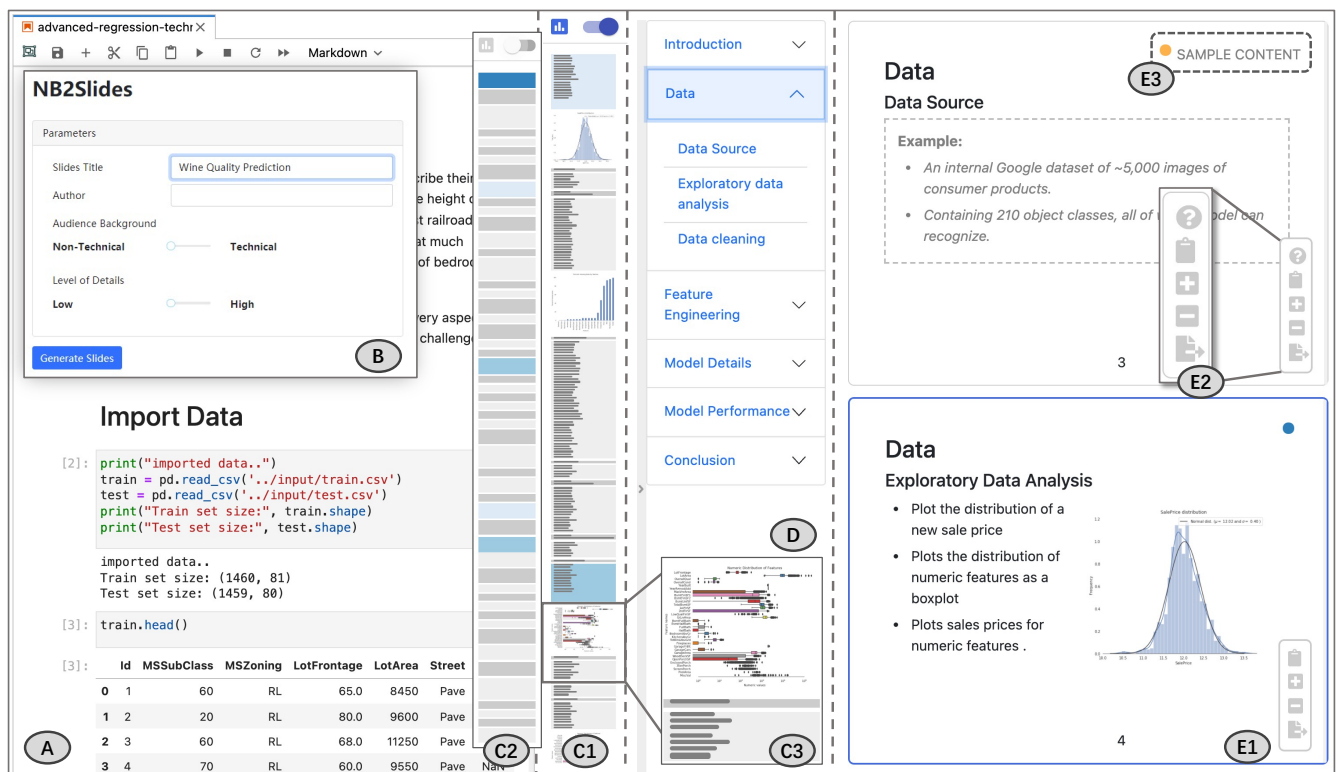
advanced-regression-techn ×

Markdown

NB2Slides

Parameters

Slides Title Wine Quality Prediction

Author

Audience Background

Non-Technical Technical

Level of Details

Low High

Generate Slides

B

cribe their
e height c
st railroad
at much
of bedroc

very aspe
challeng

Import Data

[2]: print("imported data..")
train = pd.read_csv('../input/train.csv')
test = pd.read_csv('../input/test.csv')
print("Train set size:", train.shape)
print("Test set size:", test.shape)

imported data..
Train set size: (1460, 81)
Test set size: (1459, 80)

[3]: train.head()

[3]:

| | Id | MSSubClass | MSZoning | LotFrontage | LotArea | Street |
|---|---|---|---|---|---|---|
| 0 | 1 | 60 | RL | 65.0 | 8450 | Pave |
| 1 | 2 | 20 | RL | 80.0 | 9600 | Pave |
| 2 | 3 | 60 | RL | 68.0 | 11250 | Pave |
| 3 | 4 | 70 | RL | 60.0 | 9550 | Pave |

A

C2

C1

Introduction

Data

Data Source

Exploratory data analysis

Data cleaning

Feature Engineering

Model Details

Model Performance

Conclusion

D

C3

Data

Data Source

SAMPLE CONTENT

E3

Example:

• An internal Google dataset of ~5,000 images of consumer products.

• Containing 210 object classes, all of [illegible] model can recognize.

3

E2

Data

Exploratory Data Analysis

• Plot the distribution of a new sale price

• Plots the distribution of numeric features as a boxplot

• Plots sales prices for numeric features .

SalePrice distribution

4

E1